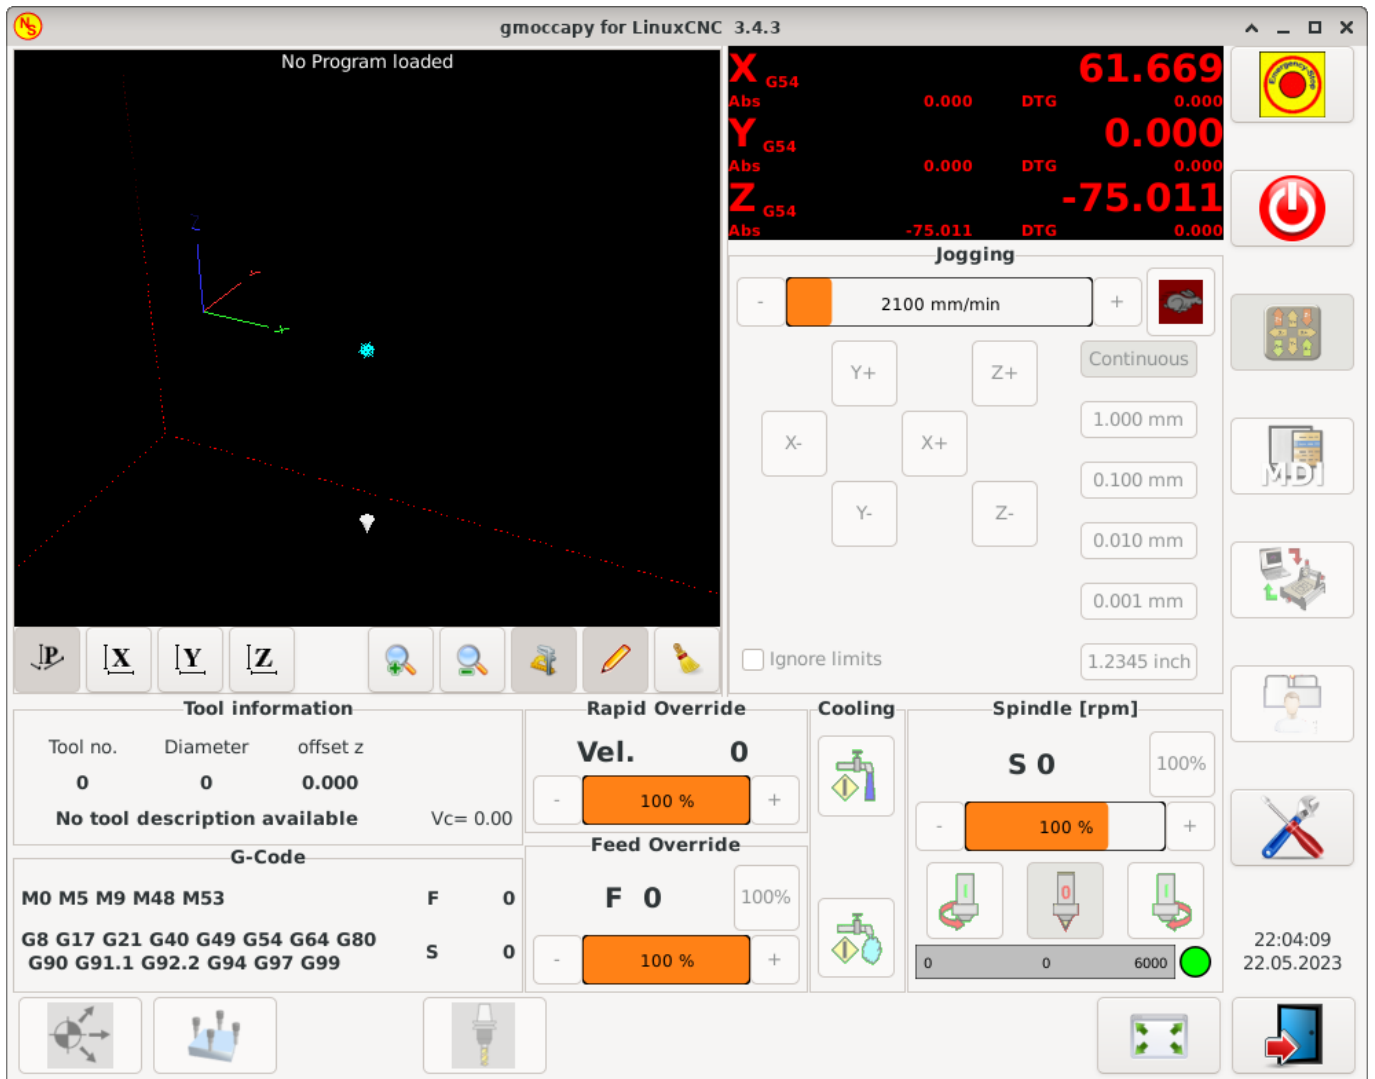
gmoccapy for LinuxCNC 3.4.3

No Program loaded

X G54 61.669
Abs 0.000 DTG 0.000
Y G54 0.000
Abs 0.000 DTG 0.000
Z G54 -75.011
Abs -75.011 DTG 0.000

Jogging
- 2100 mm/min +
Y+ Z+ Continuous
X- X+ 1.000 mm
0.100 mm
Y- Z- 0.010 mm
0.001 mm
Ignore limits 1.2345 inch

MDI

P X Y Z

Tool information
Tool no. Diameter offset z
0 0 0.000
No tool description available Vc= 0.00

Rapid Override
Vel. 0
- 100 % +

Cooling

Spindle [rpm]
S 0 100%
- 100 % +

Feed Override
F 0 100%
- 100 % +

G-Code
M0 M5 M9 M48 M53 F 0
G8 G17 G21 G40 G49 G54 G64 G80 G90 G91.1 G92.2 G94 G97 G99 S 0

0 0 6000

22:04:09
22.05.2023